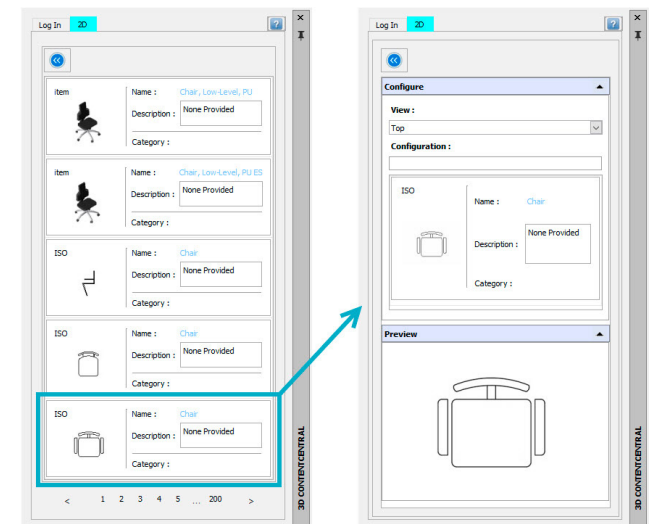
Log In 2D

?

×

item

Name : Chair, Low-Level, PU

Description : None Provided

Category :

item

Name : Chair, Low-Level, PU ES

Description : None Provided

Category :

ISO

Name : Chair

Description : None Provided

Category :

ISO

Name : Chair

Description : None Provided

Category :

ISO

Name : Chair

Description : None Provided

Category :

< 1 2 3 4 5 ... 200 >

3D CONTENTCENTRAL

Log In 2D

?

×

Configure

View :

Top

Configuration :

ISO

Name : Chair

Description : None Provided

Category :

Preview

3D CONTENTCENTRAL